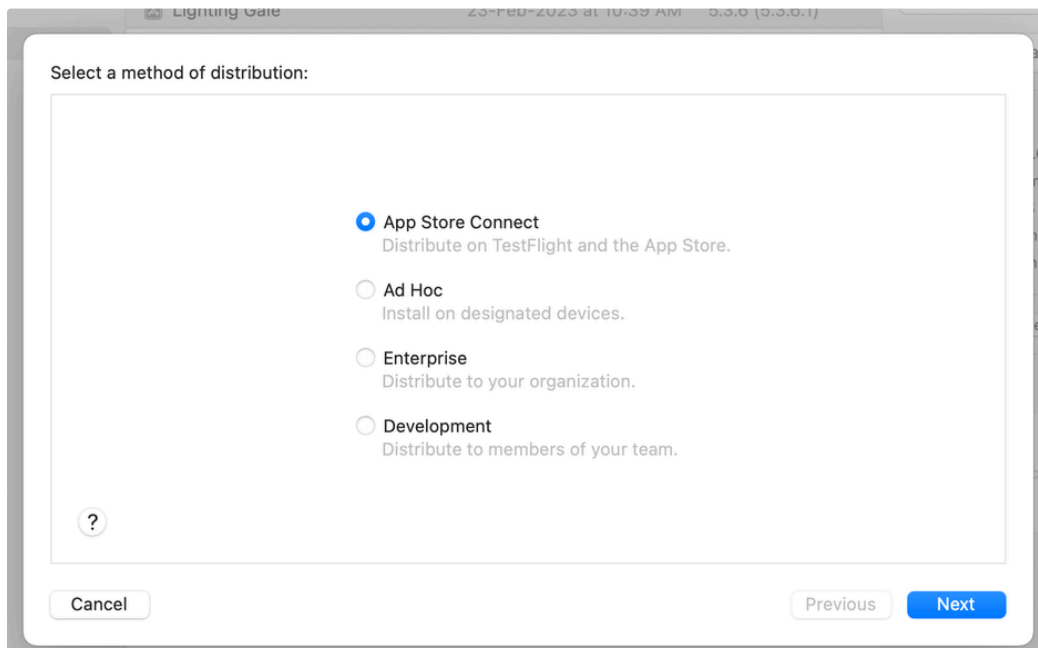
Lighting Gale 23-Feb-2023 at 10:39 AM 5.3.6 (5.3.6.1)

Select a method of distribution:

App Store Connect
Distribute on TestFlight and the App Store.

Ad Hoc
Install on designated devices.

Enterprise
Distribute to your organization.

Development
Distribute to members of your team.

?

Cancel

Previous

Next